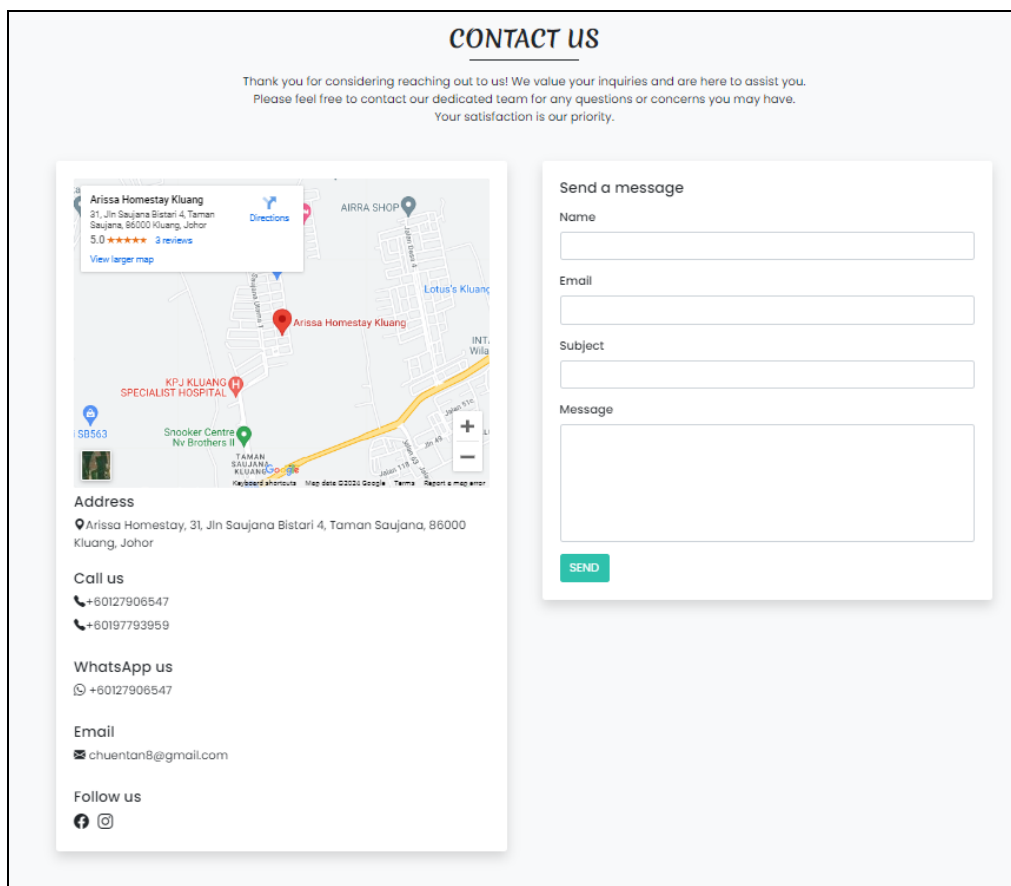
CONTACT US

Thank you for considering reaching out to us! We value your inquiries and are here to assist you. Please feel free to contact our dedicated team for any questions or concerns you may have. Your satisfaction is our priority.

Arissa Homestay Kluang
31, Jln Saujana Bistari 4, Taman Saujana, 86000 Kluang, Johor
5.0 ★★★★★ 3 reviews
View larger map
Directions

AIRRA SHOP
Lotus's Kluang
Arissa Homestay Kluang
KPJ KLUANG SPECIALIST HOSPITAL
SB563
Snooker Centre Nv Brothers II
TAMAN SAUJANA KLUANG
INT Wila
Jalan Delima 4
Saujana Utama 1
Jalan 51
Jln 49
Jalan 11B
Jalan 63
+
−
Google
Keyboard shortcuts Map data ©2024 Google Terms Report a map error

Address
Arissa Homestay, 31, Jln Saujana Bistari 4, Taman Saujana, 86000 Kluang, Johor

Call us
+60127906547
+60197793959

WhatsApp us
+60127906547

Email
chuentan8@gmail.com

Follow us

Send a message
Name
Email
Subject
Message
SEND